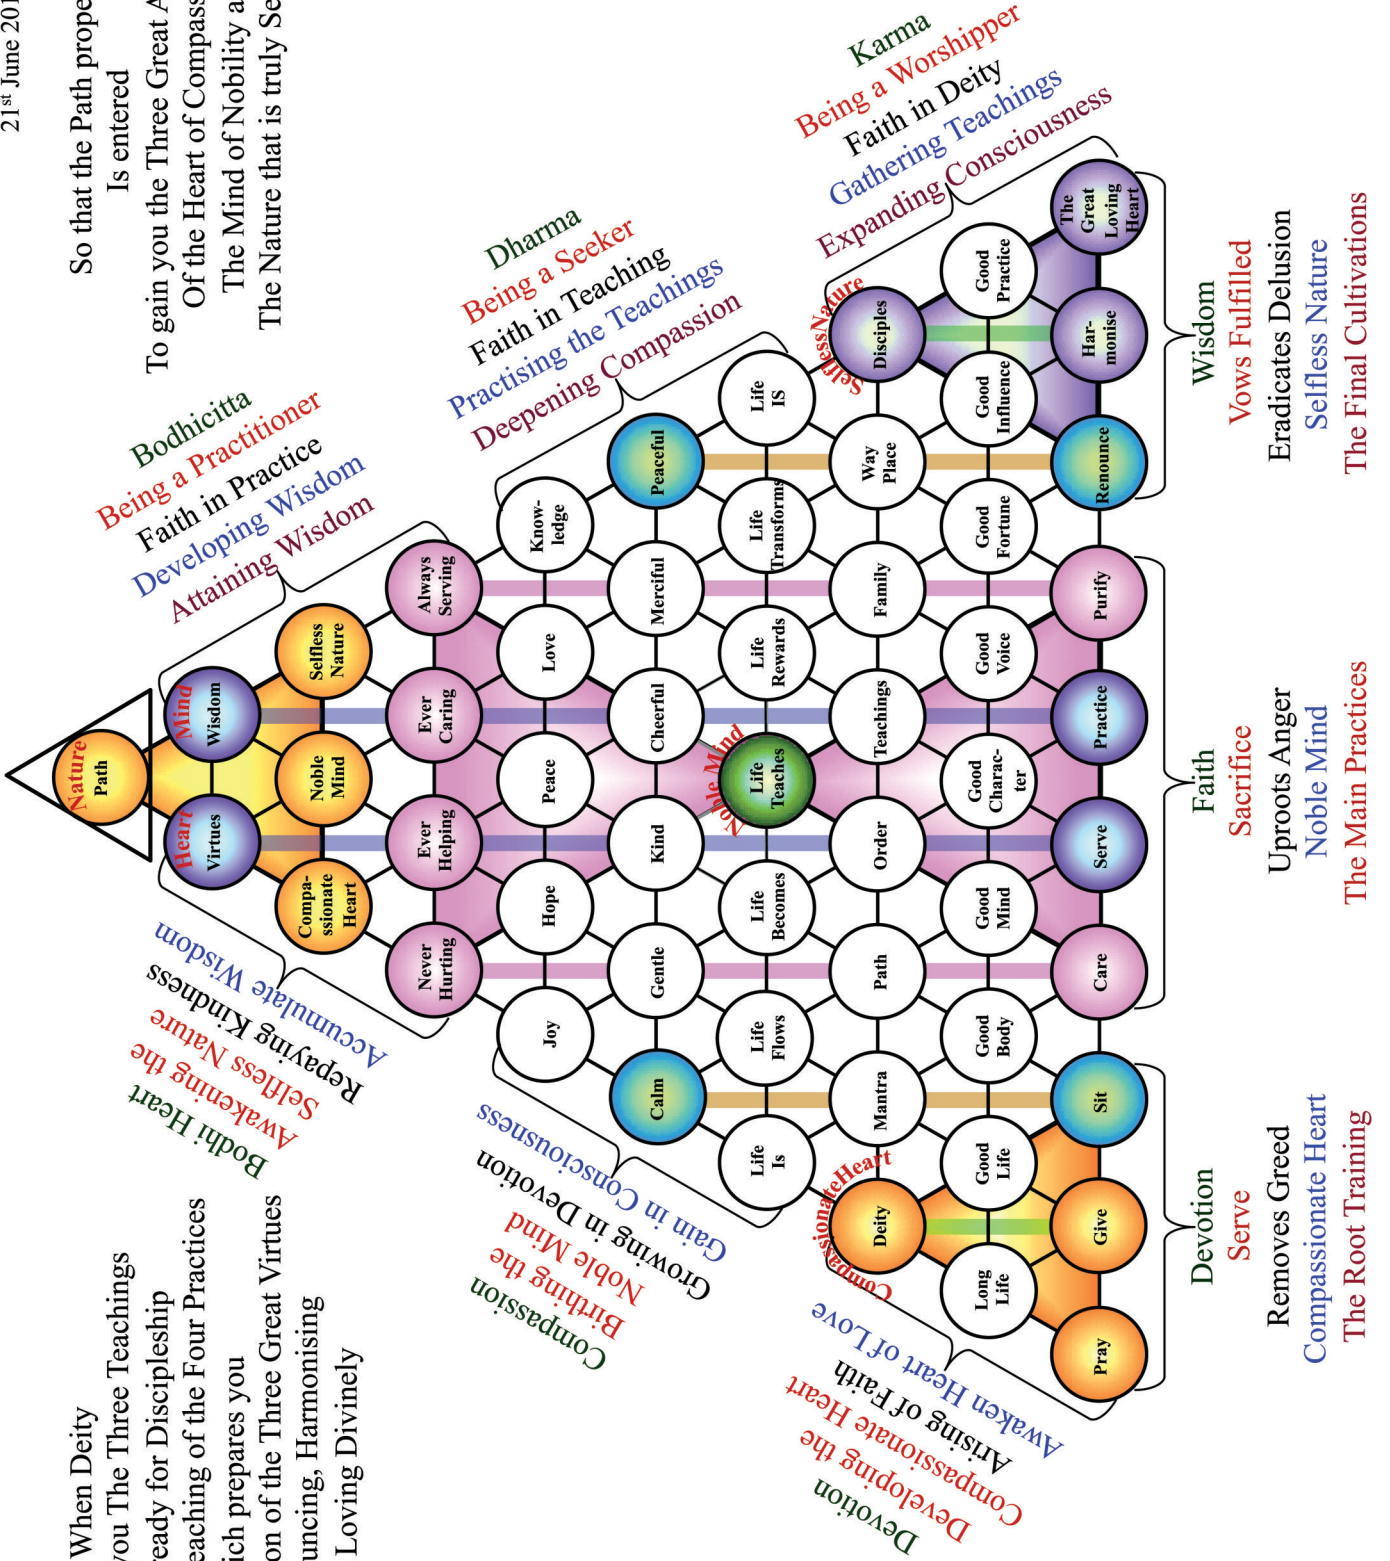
21st June 201

So that the Path prope
Is entered
To gain you the Three Great A
Of the Heart of Compass
The Mind of Nobility a
The Nature that is truly Se

When Deity
you The Three Teachings
eady for Discipleship
eaching of the Four Practices
ich prepares you
on of the Three Great Virtues
uncing, Harmonising
Loving Divinely

Bodhicitta
Being a Practitioner
Faith in Practice
Developing Wisdom
Attaining Wisdom

Dharma
Being a Seeker
Faith in Teaching
Practising the Teachings
Deepening Compassion

Karma
Being a Worshipper
Faith in Deity
Gathering Teachings
Expanding Consciousness

Bodhi Heart
Awakening the
Selfless Nature
Repaying Kindness
Accumulate Wisdom

Compassion
Birthing the
Noble Mind
Growing in Devotion
Gain in Consciousness

Devotion
Developing the
Compassionate Heart
Arising of Faith
Awaken Heart of Love

Nature
Path
Mind
Wisdom
Heart
Virtues
Selfless Nature
Noble Mind
Compa-ssionate Heart
Always Serving
Ever Caring
Ever Helping
Never Hurting
Know-ledge
Love
Peace
Hope
Joy
Peaceful
Merciful
Cheerful
Kind
Gentle
Calm
Life IS
Life Transforms
Life Rewards
Noble Mind
Life Teaches
Life Becomes
Life Flows
Life Is
Way Place
Family
Teachings
Order
Path
Mantra
Selfless Nature
Disciples
Good Influence
Good Fortune
Good Voice
Good Charac-ter
Good Mind
Good Body
Good Life
Compassionate Heart
Deity
Long Life
Good Practice
The Great Loving Heart
Har-monise
Renounce
Purify
Practice
Serve
Care
Sit
Give
Pray

Wisdom
Vows Fulfilled
Eradicates Delusion
Selfless Nature
The Final Cultivations

Faith
Sacrifice
Uproots Anger
Noble Mind
The Main Practices

Devotion
Serve
Removes Greed
Compassionate Heart
The Root Training